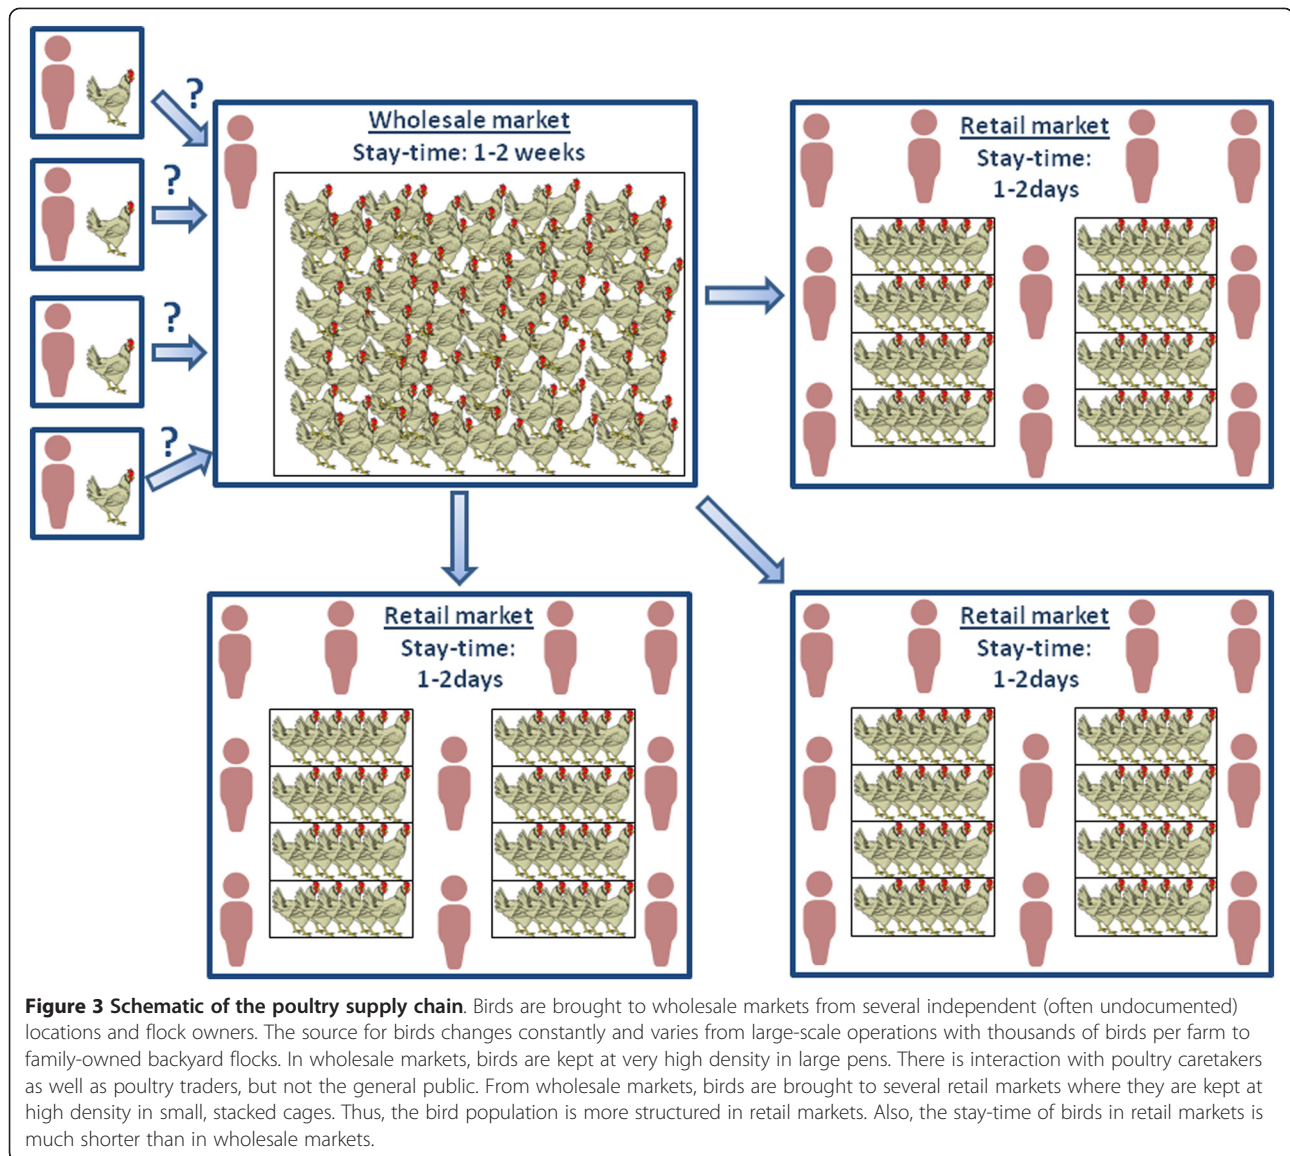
?
?
?
?

Wholesale market
Stay-time: 1-2 weeks

Retail market
Stay-time:
1-2days

Retail market
Stay-time:
1-2days

Retail market
Stay-time:
1-2days

**Figure 3 Schematic of the poultry supply chain**. Birds are brought to wholesale markets from several independent (often undocumented) locations and flock owners. The source for birds changes constantly and varies from large-scale operations with thousands of birds per farm to family-owned backyard flocks. In wholesale markets, birds are kept at very high density in large pens. There is interaction with poultry caretakers as well as poultry traders, but not the general public. From wholesale markets, birds are brought to several retail markets where they are kept at high density in small, stacked cages. Thus, the bird population is more structured in retail markets. Also, the stay-time of birds in retail markets is much shorter than in wholesale markets.